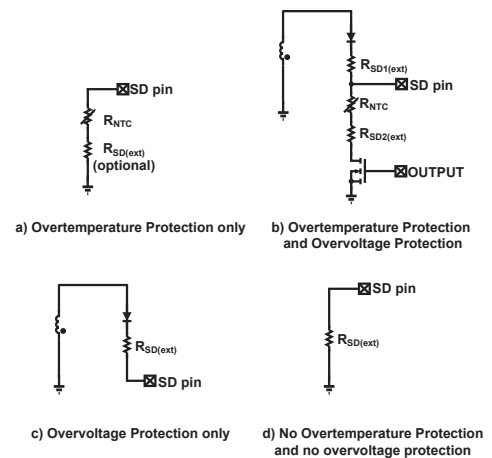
SD pin

$R_{NTC}$

$R_{SD(ext)}$ (optional)

a) Overtemperature Protection only

$R_{SD1(ext)}$

SD pin

$R_{NTC}$

$R_{SD2(ext)}$

OUTPUT

b) Overtemperature Protection and Overvoltage Protection

$R_{SD(ext)}$

SD pin

c) Overvoltage Protection only

SD pin

$R_{SD(ext)}$

d) No Overtemperature Protection and no overvoltage protection